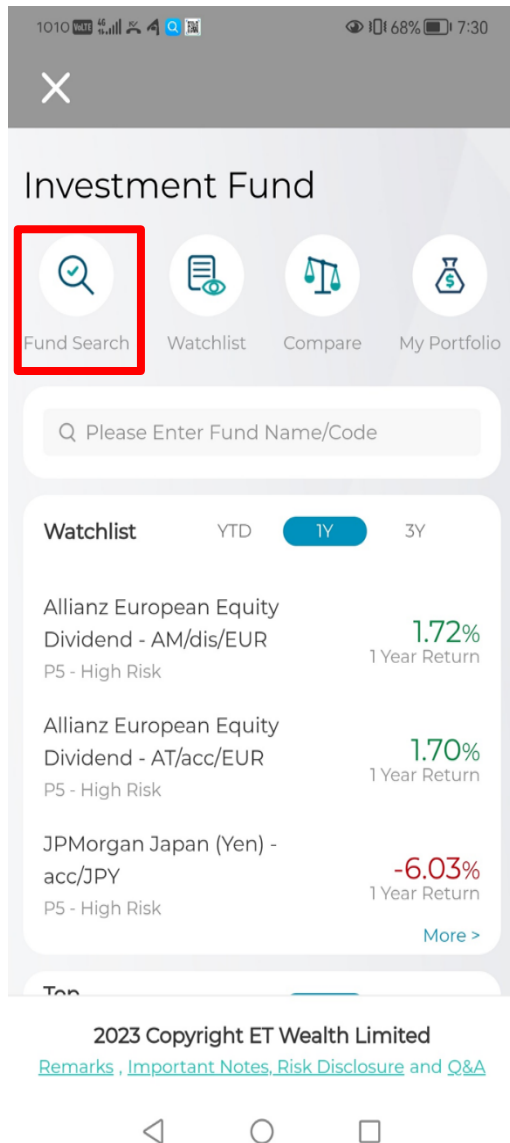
1010 VoLTE 4G 68% 7:30

Investment Fund

Fund Search
Watchlist
Compare
My Portfolio

Please Enter Fund Name/Code

Watchlist
YTD
1Y
3Y

Allianz European Equity Dividend - AM/dis/EUR
P5 - High Risk
1.72%
1 Year Return

Allianz European Equity Dividend - AT/acc/EUR
P5 - High Risk
1.70%
1 Year Return

JPMorgan Japan (Yen) - acc/JPY
P5 - High Risk
-6.03%
1 Year Return

More >

Top

2023 Copyright ET Wealth Limited
Remarks , Important Notes, Risk Disclosure and Q&A